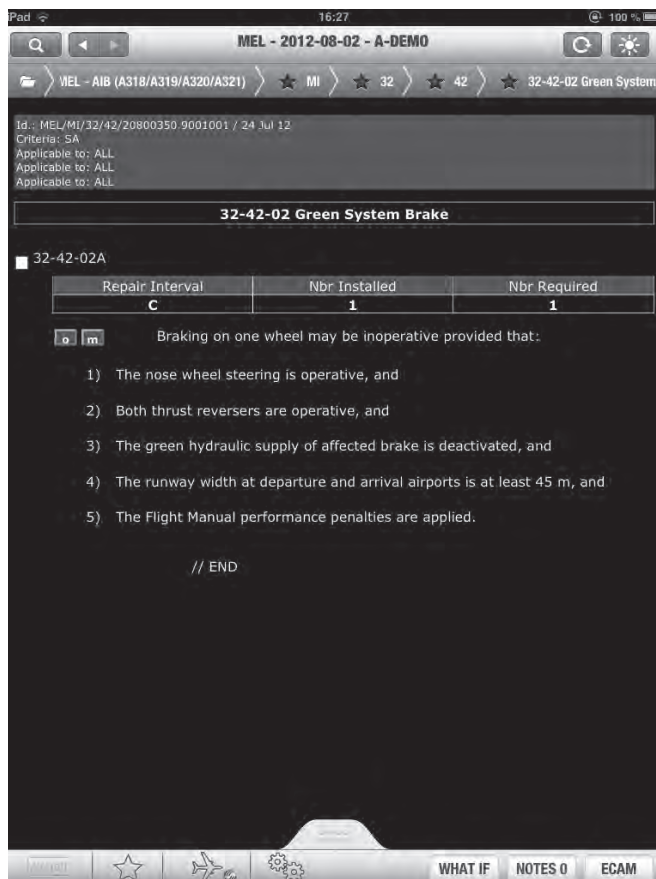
iPad 16:27 100 %

MEL - 2012-08-02 - A-DEMO

MEL - AIB (A318/A319/A320/A321) MI 32 42 32-42-02 Green System

Id.: MEL/MI/32/42/20800350.9001001 / 24 Jul 12
Criteria: SA
Applicable to: ALL
Applicable to: ALL
Applicable to: ALL

32-42-02 Green System Brake

32-42-02A

| Repair Interval | Nbr Installed | Nbr Required |
|---|---|---|
| C | 1 | 1 |

o m Braking on one wheel may be inoperative provided that:

1) The nose wheel steering is operative, and

2) Both thrust reversers are operative, and

3) The green hydraulic supply of affected brake is deactivated, and

4) The runway width at departure and arrival airports is at least 45 m, and

5) The Flight Manual performance penalties are applied.

// END

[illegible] WHAT IF NOTES 0 ECAM